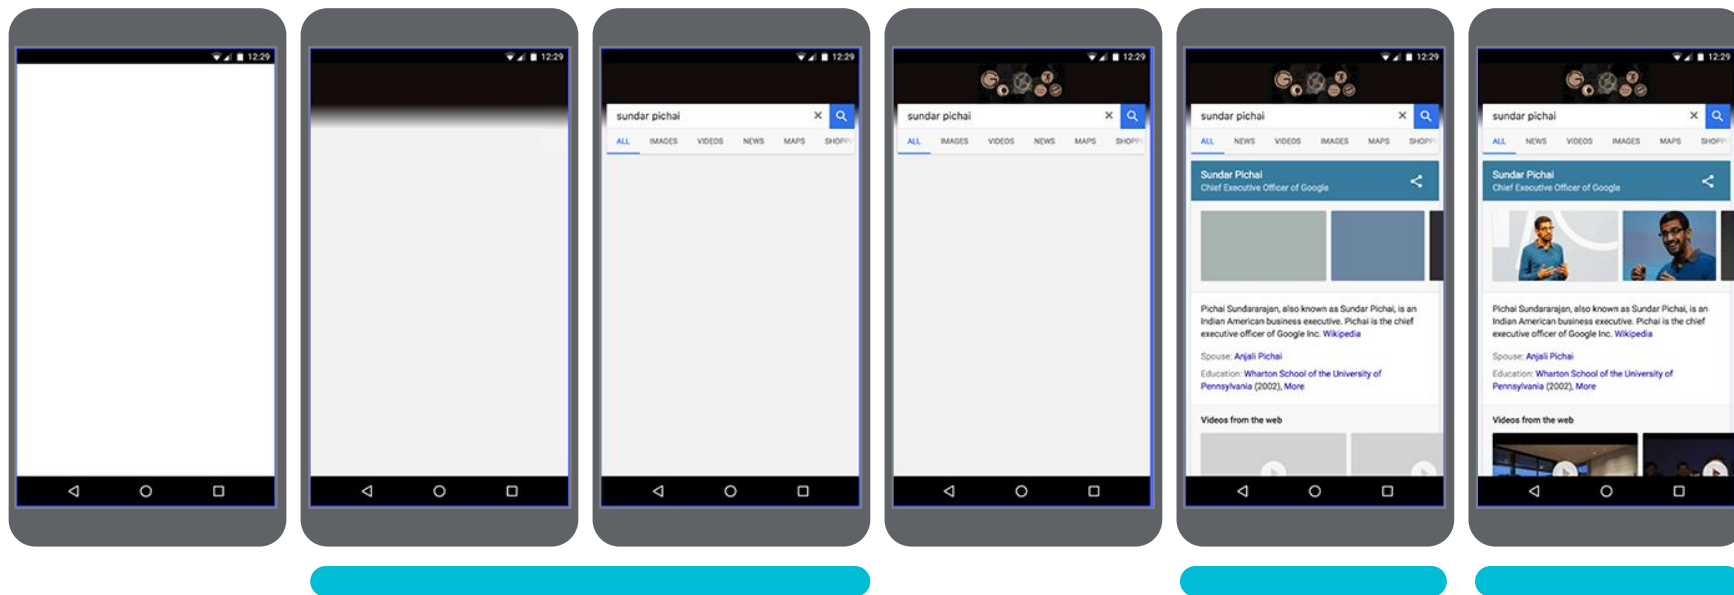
12:29

12:29

12:29

sundar pichai

ALL IMAGES VIDEOS NEWS MAPS SHOPP

12:29

sundar pichai

ALL IMAGES VIDEOS NEWS MAPS SHOPP

12:29

sundar pichai

ALL NEWS VIDEOS IMAGES MAPS SHOPP

Sundar Pichai
Chief Executive Officer of Google

Pichai Sundararajan, also known as Sundar Pichai, is an Indian American business executive. Pichai is the chief executive officer of Google Inc. Wikipedia

Spouse: Anjali Pichai

Education: Wharton School of the University of Pennsylvania (2002), More

Videos from the web

12:29

sundar pichai

ALL NEWS VIDEOS IMAGES MAPS SHOPP

Sundar Pichai
Chief Executive Officer of Google

Pichai Sundararajan, also known as Sundar Pichai, is an Indian American business executive. Pichai is the chief executive officer of Google Inc. Wikipedia

Spouse: Anjali Pichai

Education: Wharton School of the University of Pennsylvania (2002), More

Videos from the web